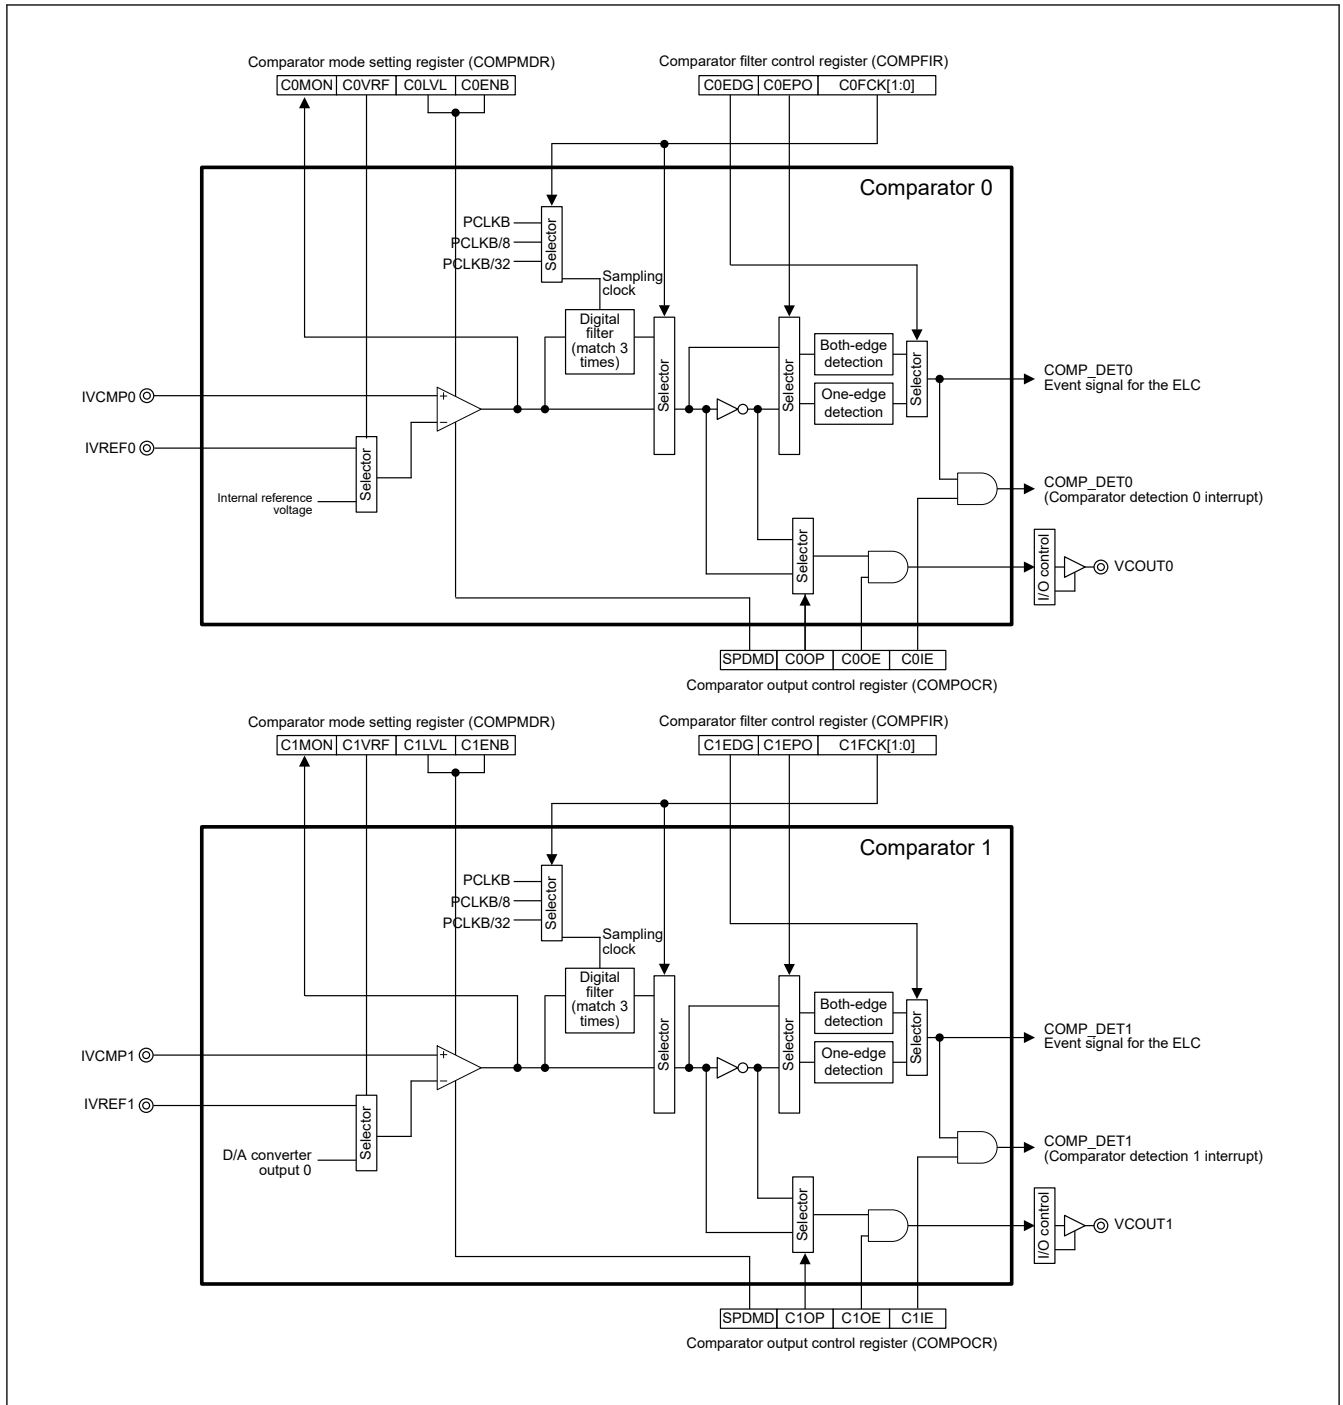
Comparator mode setting register (COMPMDR)
C0MON C0VRF C0LVL C0ENB

Comparator filter control register (COMPFIR)
C0EDG C0EPO C0FCK[1:0]

Comparator 0

PCLKB
PCLKB/8
PCLKB/32
Selector
Sampling clock
Digital filter (match 3 times)
Selector
Selector
Both-edge detection
One-edge detection
Selector
COMP_DET0
Event signal for the ELC
IVCMP0
IVREF0
+
−
Selector
Internal reference voltage
COMP_DET0
(Comparator detection 0 interrupt)
Selector
I/O control
VCOUT0

SPDMD C0OP C0OE C0IE
Comparator output control register (COMPOCR)

Comparator mode setting register (COMPMDR)
C1MON C1VRF C1LVL C1ENB

Comparator filter control register (COMPFIR)
C1EDG C1EPO C1FCK[1:0]

Comparator 1

PCLKB
PCLKB/8
PCLKB/32
Selector
Sampling clock
Digital filter (match 3 times)
Selector
Selector
Both-edge detection
One-edge detection
Selector
COMP_DET1
Event signal for the ELC
IVCMP1
IVREF1
+
−
Selector
D/A converter output 0
COMP_DET1
(Comparator detection 1 interrupt)
Selector
I/O control
VCOUT1

SPDMD C1OP C1OE C1IE
Comparator output control register (COMPOCR)